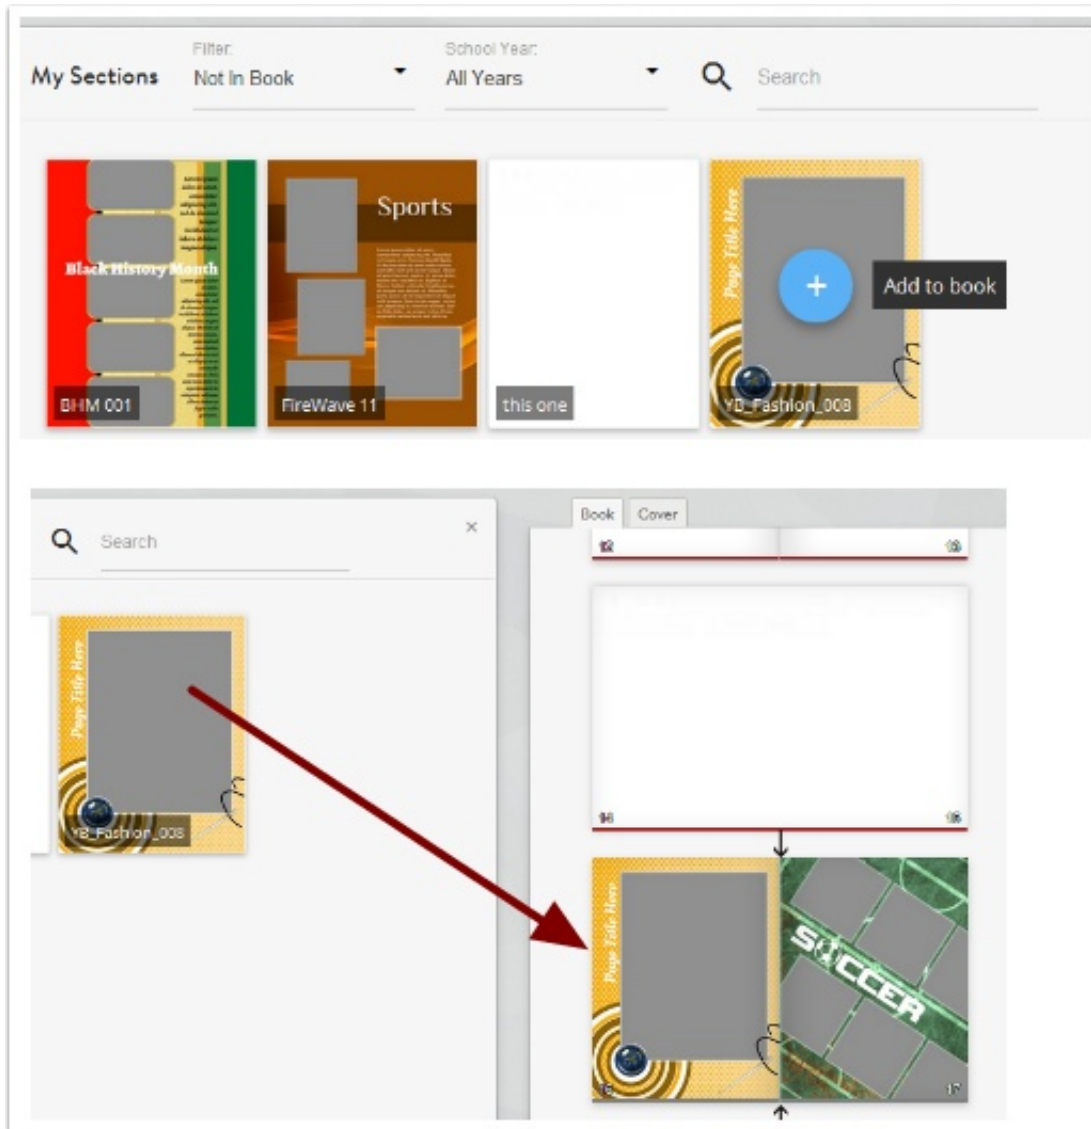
My Sections

Filter:
Not In Book

School Year:
All Years

Search

Black History Month
BHM 001

Sports
FireWave 11

this one

Page Title Here
Add to book
YD_Fashion_008

Search

Page Title Here
YD_Fashion_008

Book
Cover

12
13

14
15

Page Title Here
SOCCER
16
17